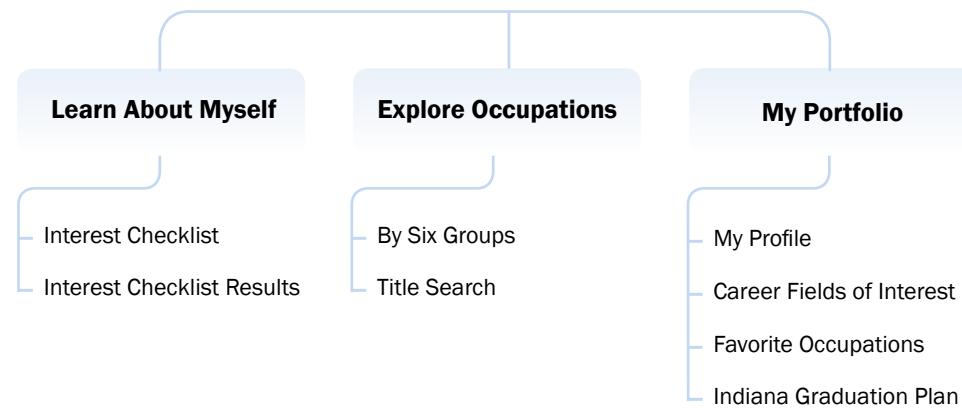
Learn About Myself

Interest Checklist

Interest Checklist Results

Explore Occupations

By Six Groups

Title Search

My Portfolio

My Profile

Career Fields of Interest

Favorite Occupations

Indiana Graduation Plan